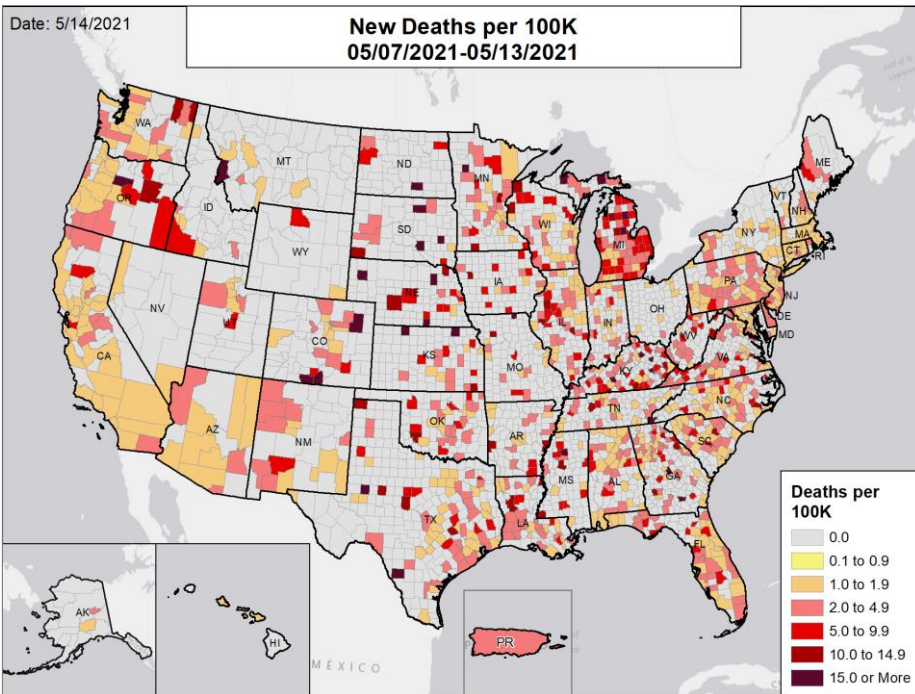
Date: 5/14/2021

New Deaths per 100K
05/07/2021-05/13/2021

WA
MT
ND
MN
ME
OR
ID
SD
WI
VT
NH
MI
NY
MA
WY
CT
RI
IA
PA
NE
NJ
NV
OH
DE
IN
UT
MD
CO
IL
CA
WV
KS
VA
MO
KY
NC
TN
AZ
OK
NM
AR
SC
AL
GA
MS
TX
LA
FL
AK
HI
PR
MÉXICO

Deaths per 100K
0.0
0.1 to 0.9
1.0 to 1.9
2.0 to 4.9
5.0 to 9.9
10.0 to 14.9
15.0 or More